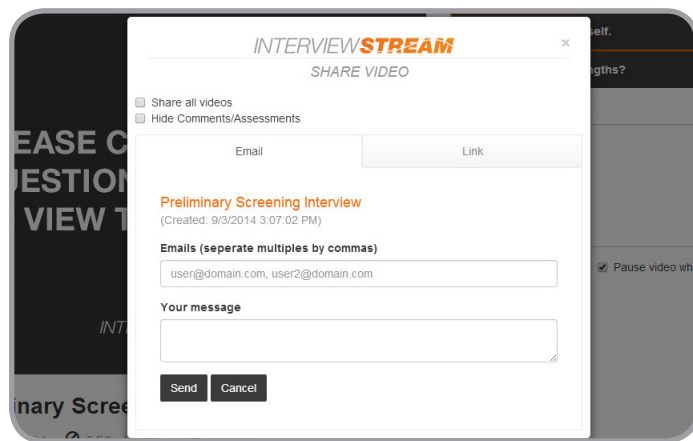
EASE C
ESTION
VIEW T

INT

inary Scree

self.

ngths?

Pause video wh

INTERVIEWSTREAM
SHARE VIDEO

×

Share all videos
Hide Comments/Assessments

Email | Link

Preliminary Screening Interview
(Created: 9/3/2014 3:07:02 PM)

Emails (seperate multiples by commas)

user@domain.com, user2@domain.com

Your message

Send Cancel